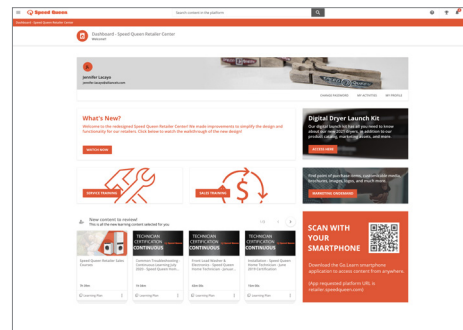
Speed Queen

Search content in the platform

Dashboard - Speed Queen Retailer Center

Dashboard - Speed Queen Retailer Center
Welcome!

Jennifer Lacaya
jennifer.lacaya@alliancels.com

CHANGE PASSWORD MY ACTIVITIES MY PROFILE

What's New?

Welcome to the redesigned Speed Queen Retailer Center! We made improvements to simplify the design and functionality for our retailers. Click below to watch the walkthrough of the new design!

WATCH NOW

Digital Dryer Launch Kit

Our digital launch kit has all you need to know about our new 2020 dryers, in addition to our product catalog, marketing assets, and more.

ACCESS HERE

SERVICE TRAINING

SALES TRAINING

Find point of purchase items, customizable media, brochures, images, logos and much more.

MARKETING COLLATERAL

New content to review!
This is all the new learning content selected for you

1/8

Speed Queen Retailer Sales Content

TECHNICIAN CERTIFICATION CONTINUOUS
Commercial Troubleshooting Continuous Learning July 2020 - Speed Queen Hom...

TECHNICIAN CERTIFICATION CONTINUOUS
Front Load Washer & Electronics - Speed Queen Home Technician - Januar...

TECHNICIAN CERTIFICATION CONTINUOUS
Installation - Speed Queen Home Technician - June 2019 Certification

Learning Plan

SCAN WITH YOUR SMARTPHONE

Download the Go.Learn smartphone application to access content from anywhere.

(App requested platform URL is retailer.speedqueen.com)